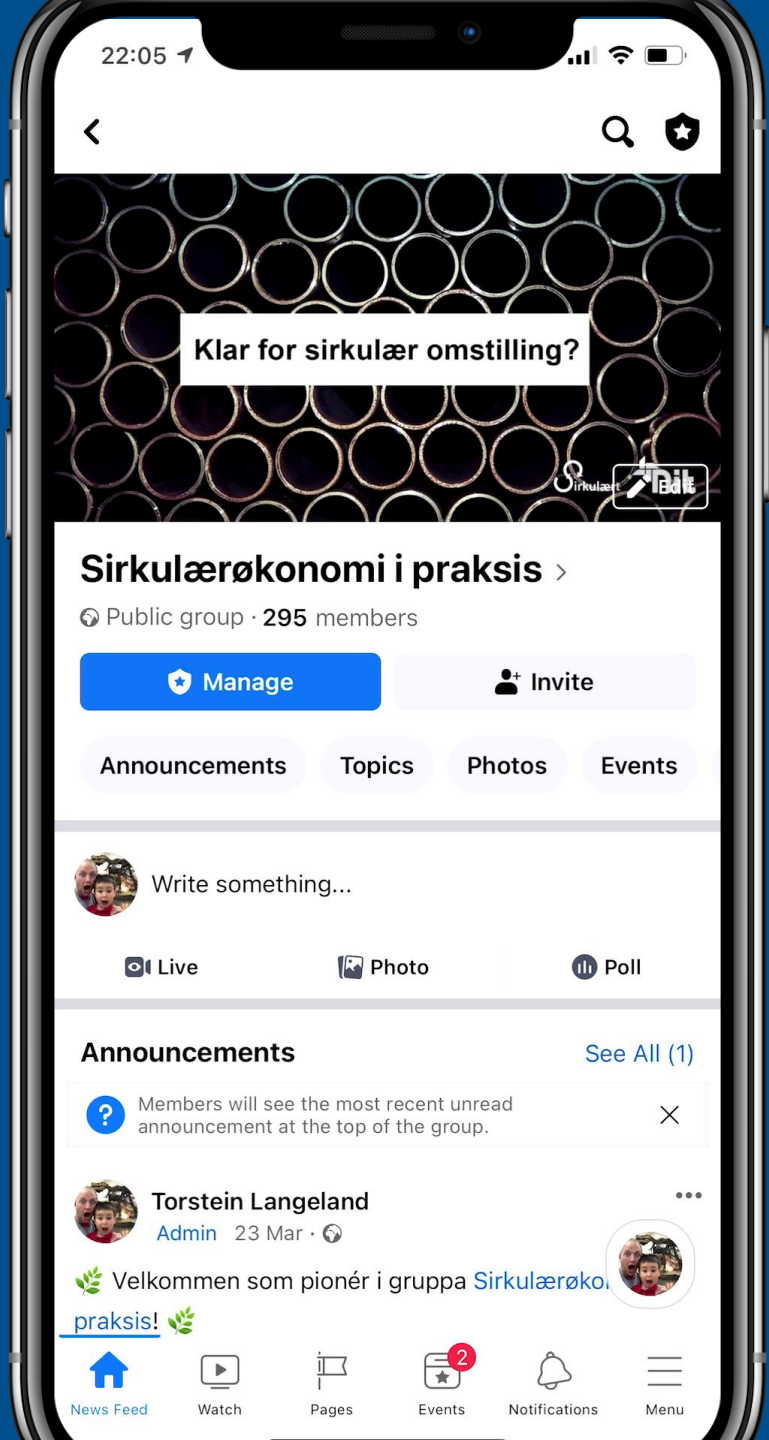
22:05

Klar for sirkulær omstilling?

Sirkulært Edit

Sirkulærøkonomi i praksis >

Public group · 295 members

Manage

Invite

Announcements Topics Photos Events

Write something...

Live Photo Poll

Announcements See All (1)

Members will see the most recent unread announcement at the top of the group.

Torstein Langeland
Admin 23 Mar ·

🌿 Velkommen som pionér i gruppa Sirkulærøko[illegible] praksis! 🌿

News Feed Watch Pages 2 Events Notifications Menu